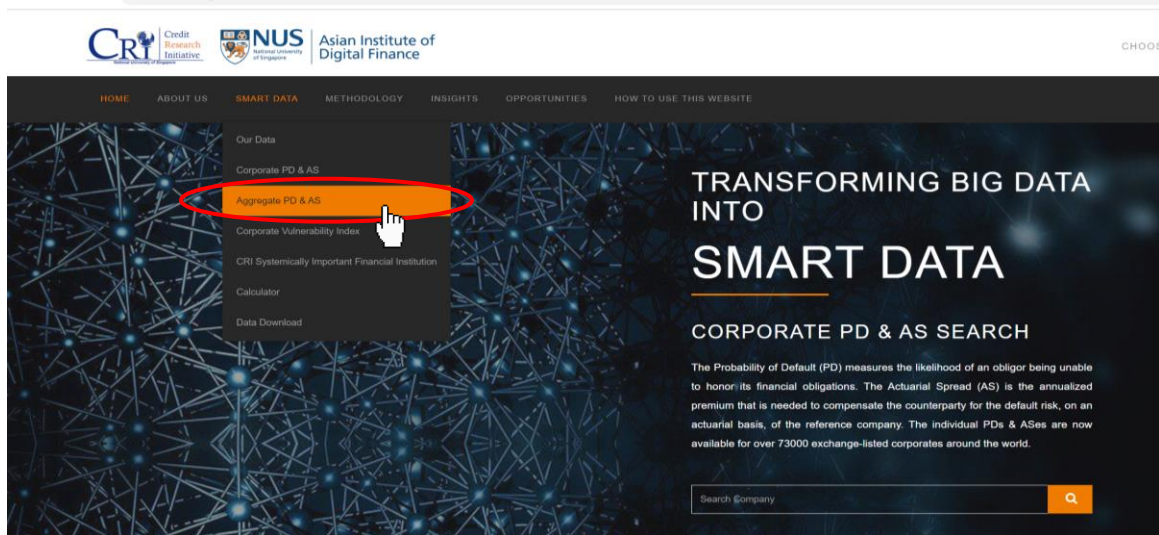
CRI Credit Research Initiative
National University of Singapore

NUS National University of Singapore | Asian Institute of Digital Finance

CHOOS

HOME ABOUT US SMART DATA METHODOLOGY INSIGHTS OPPORTUNITIES HOW TO USE THIS WEBSITE

Our Data
Corporate PD & AS
Aggregate PD & AS
Corporate Vulnerability Index
CRI Systemically Important Financial Institution
Calculator
Data Download

TRANSFORMING BIG DATA INTO

SMART DATA

CORPORATE PD & AS SEARCH

The Probability of Default (PD) measures the likelihood of an obligor being unable to honor its financial obligations. The Actuarial Spread (AS) is the annualized premium that is needed to compensate the counterparty for the default risk, on an actuarial basis, of the reference company. The individual PDs & ASes are now available for over 73000 exchange-listed corporates around the world.

Search Company